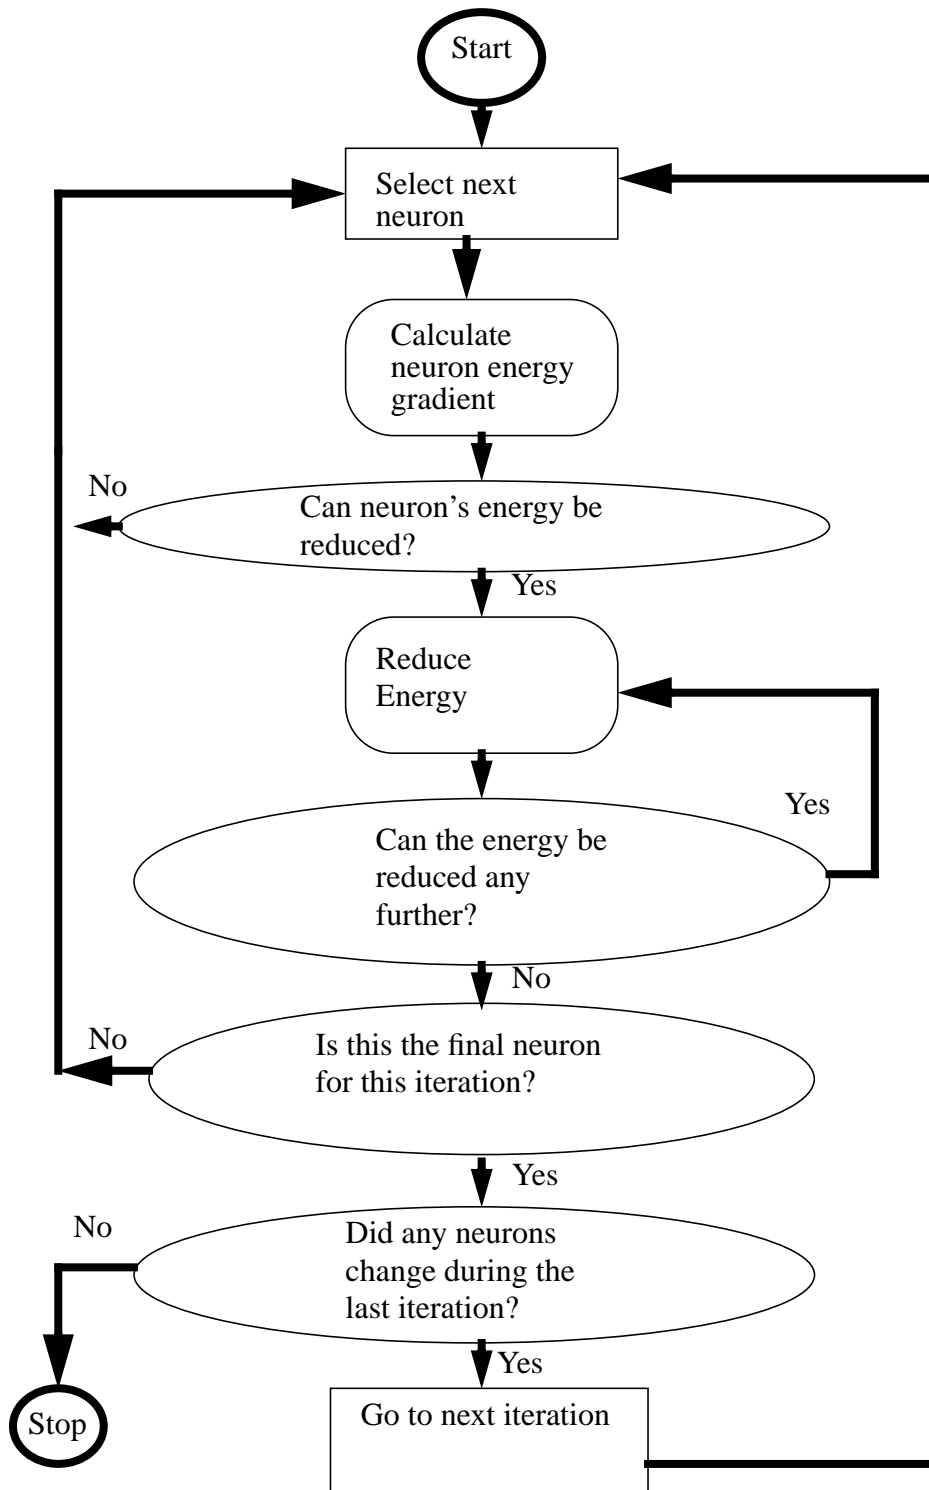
Start

Select next neuron

Calculate neuron energy gradient

No

Can neuron's energy be reduced?

Yes

Reduce Energy

Yes

Can the energy be reduced any further?

No

No

Is this the final neuron for this iteration?

Yes

No

Did any neurons change during the last iteration?

Yes

Stop

Go to next iteration